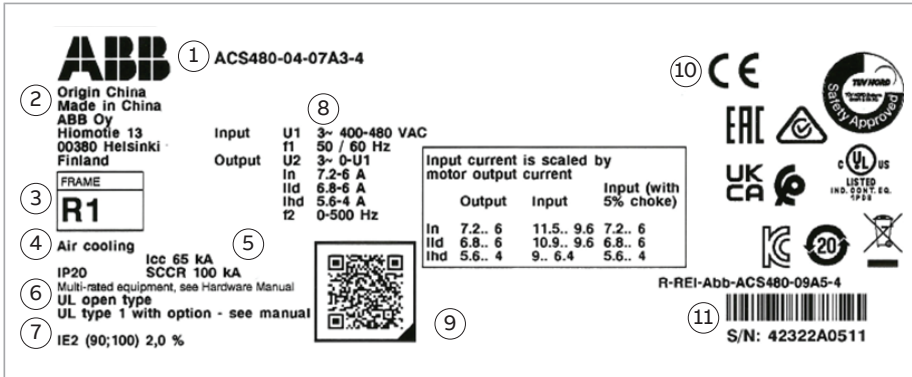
ABB ① ACS480-04-07A3-4

② Origin China
Made in China
ABB Oy
Hiomotie 13
00380 Helsinki
Finland

⑧
Input U1 3~ 400-480 VAC
f1 50 / 60 Hz
Output U2 3~ 0-U1
In 7.2-6 A
Ild 6.8-6 A
Ihd 5.6-4 A
f2 0-500 Hz

③ FRAME
R1

Input current is scaled by motor output current

| | Output | Input | Input (with 5% choke) |
|---|---|---|---|
| In | 7.2.. 6 | 11.5.. 9.6 | 7.2.. 6 |
| Ild | 6.8.. 6 | 10.9.. 9.6 | 6.8.. 6 |
| Ihd | 5.6.. 4 | 9.. 6.4 | 5.6.. 4 |

④ Air cooling ⑤
Icc 65 kA
IP20 SCCR 100 kA
⑥ Multi-rated equipment, see Hardware Manual
UL open type
UL type 1 with option - see manual
⑦ IE2 (90;100) 2,0 %

⑨

⑩ CE
TÜV NORD Safety Approved
EAC
UK CA
c UL us LISTED IND. CONT. EQ.
20

R-REI-Abb-ACS480-09A5-4
⑪
S/N: 42322A0511